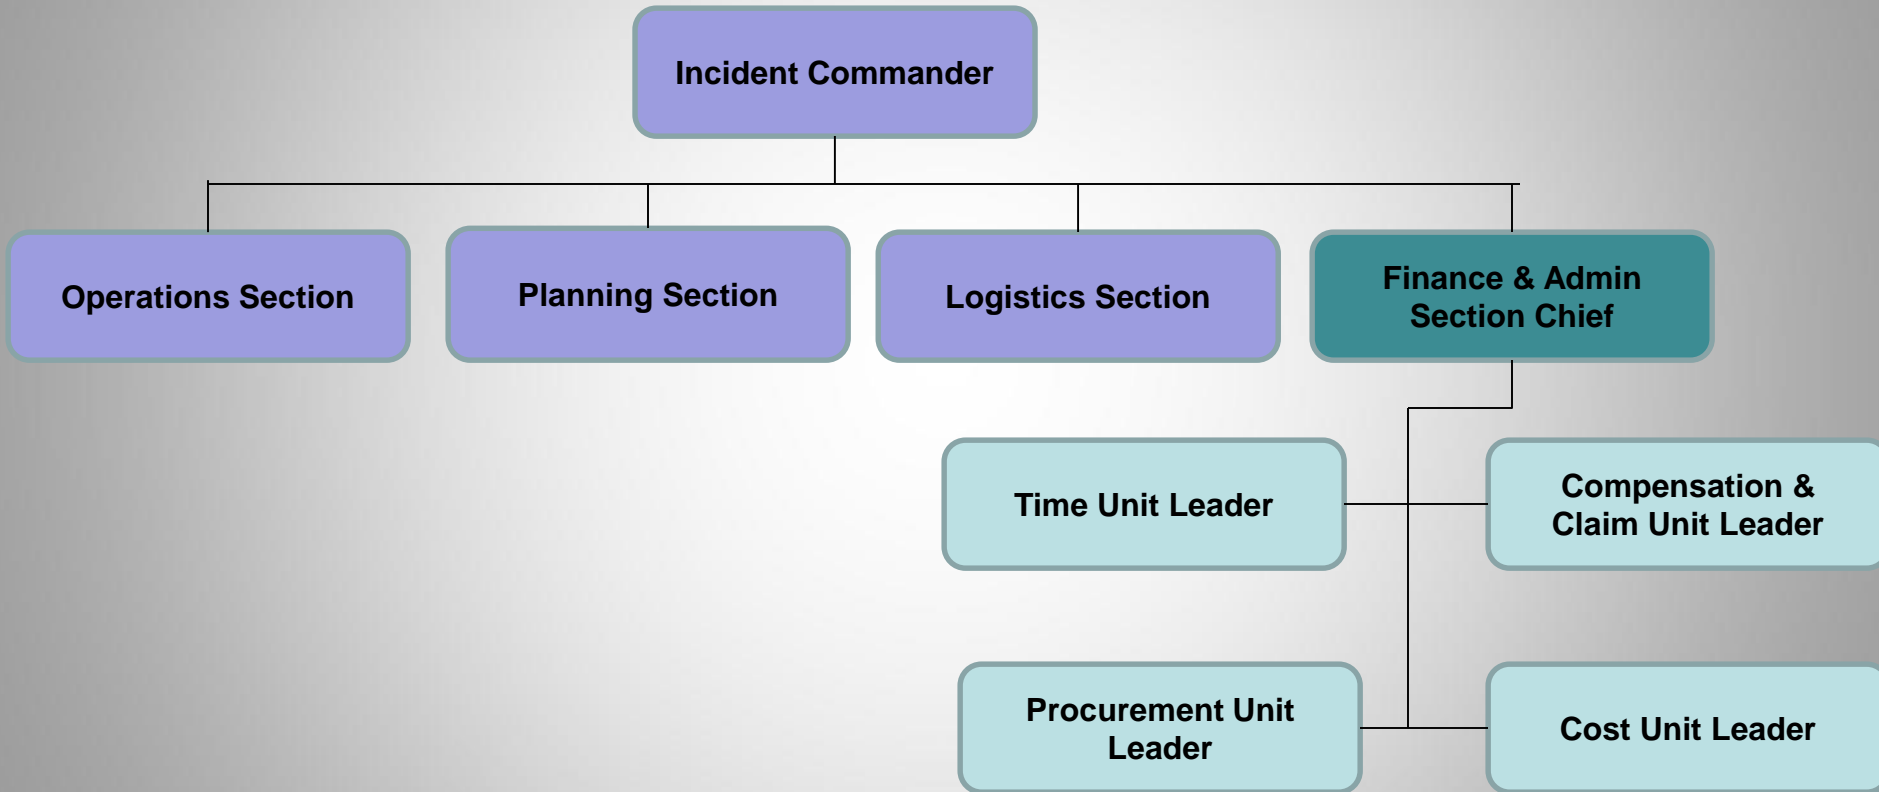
Incident Commander

Operations Section

Planning Section

Logistics Section

Finance & Admin Section Chief

Time Unit Leader

Compensation & Claim Unit Leader

Procurement Unit Leader

Cost Unit Leader